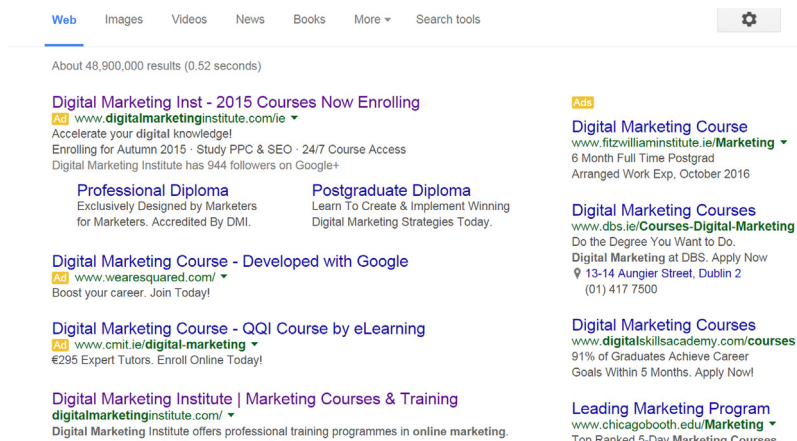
Web Images Videos News Books More Search tools

About 48,900,000 results (0.52 seconds)

Digital Marketing Inst - 2015 Courses Now Enrolling
Ad www.digitalmarketinginstitute.com/ie
Accelerate your digital knowledge!
Enrolling for Autumn 2015 · Study PPC & SEO · 24/7 Course Access
Digital Marketing Institute has 944 followers on Google+

Professional Diploma
Exclusively Designed by Marketers for Marketers. Accredited By DMI.

Postgraduate Diploma
Learn To Create & Implement Winning Digital Marketing Strategies Today.

Digital Marketing Course - Developed with Google
Ad www.wearesquared.com/
Boost your career. Join Today!

Digital Marketing Course - QQI Course by eLearning
Ad www.cmit.ie/digital-marketing
€295 Expert Tutors. Enroll Online Today!

Digital Marketing Institute | Marketing Courses & Training
digitalmarketinginstitute.com/
Digital Marketing Institute offers professional training programmes in online marketing.

Ads

Digital Marketing Course
www.fitzwilliaminstitute.ie/Marketing
6 Month Full Time Postgrad
Arranged Work Exp, October 2016

Digital Marketing Courses
www.dbs.ie/Courses-Digital-Marketing
Do the Degree You Want to Do.
Digital Marketing at DBS. Apply Now
13-14 Aungier Street, Dublin 2
(01) 417 7500

Digital Marketing Courses
www.digitalskillsacademy.com/courses
91% of Graduates Achieve Career Goals Within 5 Months. Apply Now!

Leading Marketing Program
www.chicagobooth.edu/Marketing
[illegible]